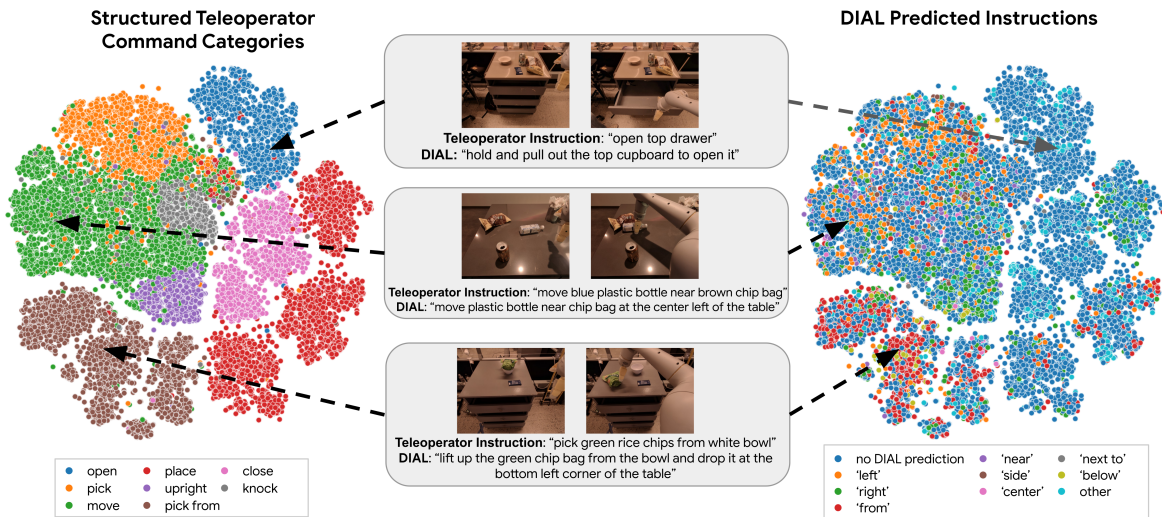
Structured Teleoperator Command Categories

DIAL Predicted Instructions

Teleoperator Instruction: "open top drawer"
DIAL: "hold and pull out the top cupboard to open it"

Teleoperator Instruction: "move blue plastic bottle near brown chip bag"
DIAL: "move plastic bottle near chip bag at the center left of the table"

Teleoperator Instruction: "pick green rice chips from white bowl"
DIAL: "lift up the green chip bag from the bowl and drop it at the bottom left corner of the table"

open
pick
move
place
upright
pick from
close
knock

no DIAL prediction
'left'
'right'
'from'
'near'
'side'
'center'
'next to'
'below'
other